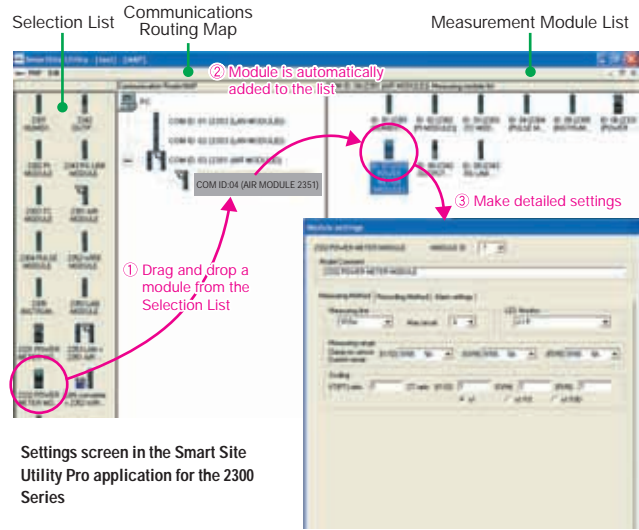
Selection List

Communications Routing Map

Measurement Module List

② Module is automatically added to the list

COM ID:04 (AIR MODULE 2351)

③ Make detailed settings

① Drag and drop a module from the Selection List

Module settings

Settings screen in the Smart Site Utility Pro application for the 2300 Series